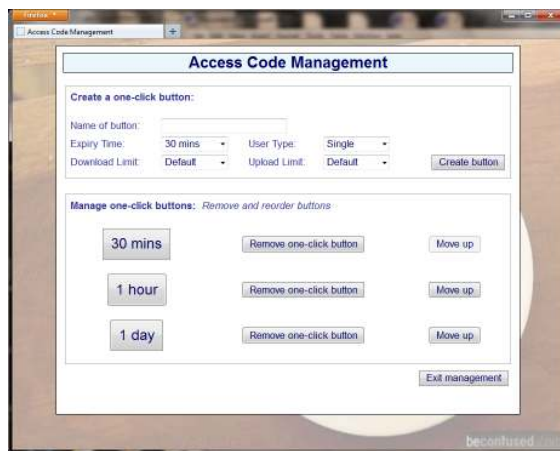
Firefox

Access Code Management

+

Access Code Management

Create a one-click button:

Name of button:

Expiry Time: 30 mins

User Type: Single

Download Limit: Default

Upload Limit: Default

Create button

Manage one-click buttons: Remove and reorder buttons

30 mins

Remove one-click button

Move up

1 hour

Remove one-click button

Move up

1 day

Remove one-click button

Move up

Exit management

beconfused